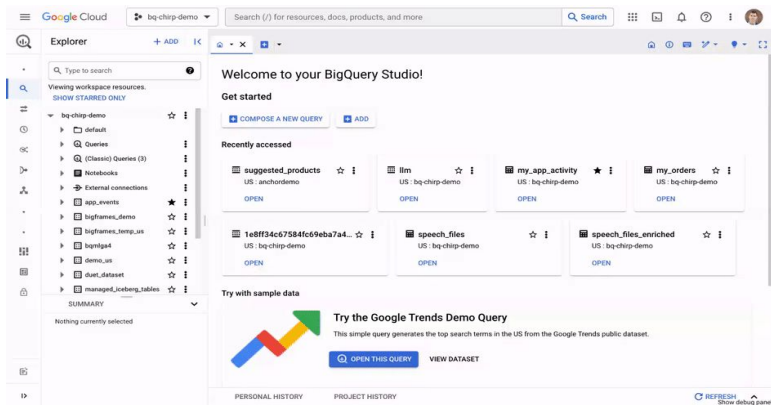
Google Cloud bq-chirp-demo

Search (/) for resources, docs, products, and more

Search

Explorer

+ ADD

Type to search

Viewing workspace resources.

SHOW STARRED ONLY

bq-chirp-demo

default

Queries

(Classic) Queries (3)

Notebooks

External connections

app_events

bigframes_demo

bigframes_temp_us

bqmlga4

demo_us

duet_dataset

managed_iceberg_tables

SUMMARY

Nothing currently selected

Welcome to your BigQuery Studio!

Get started

COMPOSE A NEW QUERY

ADD

Recently accessed

suggested_products
US : anchordemo
OPEN

llm
US : bq-chirp-demo
OPEN

my_app_activity
US : bq-chirp-demo
OPEN

my_orders
US : bq-chirp-demo
OPEN

1e8ff34c67584fc69eba7a4...
US : bq-chirp-demo
OPEN

speech_files
US : bq-chirp-demo
OPEN

speech_files_enriched
US : bq-chirp-demo
OPEN

Try with sample data

Try the Google Trends Demo Query

This simple query generates the top search terms in the US from the Google Trends public dataset.

OPEN THIS QUERY

VIEW DATASET

PERSONAL HISTORY

PROJECT HISTORY

REFRESH

Show debug pane